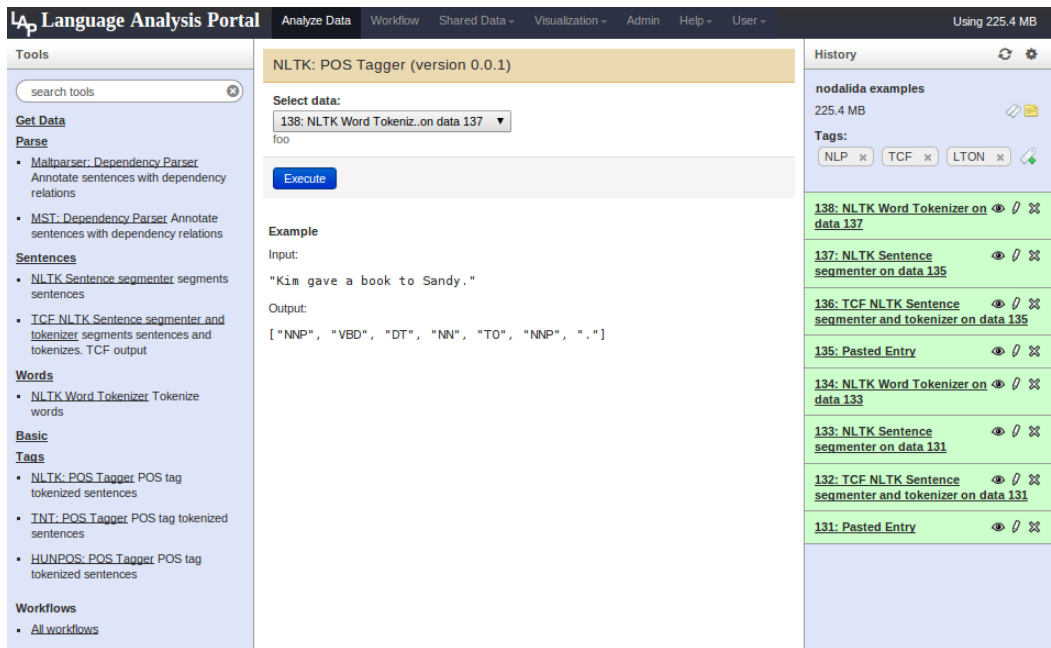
LAP Language Analysis Portal

Analyze Data  Workflow  Shared Data  Visualization  Admin  Help  User  Using 225.4 MB

Tools

search tools

Get Data

Parse

- Maltparser: Dependency Parser Annotate sentences with dependency relations
- MST: Dependency Parser Annotate sentences with dependency relations

Sentences

- NLTK Sentence segmenter segments sentences
- TCF NLTK Sentence segmenter and tokenizer segments sentences and tokenizes. TCF output

Words

- NLTK Word Tokenizer Tokenize words

Basic

Tags

- NLTK: POS Tagger POS tag tokenized sentences
- TNT: POS Tagger POS tag tokenized sentences
- HUNPOS: POS Tagger POS tag tokenized sentences

Workflows

- All workflows

NLTK: POS Tagger (version 0.0.1)

Select data:

138: NLTK Word Tokeniz..on data 137

foo

Execute

Example

Input:

"Kim gave a book to Sandy."

Output:

["NNP", "VBD", "DT", "NN", "TO", "NNP", "."]

History

nodalida examples

225.4 MB

Tags:

NLP  TCF  LTON

138: NLTK Word Tokenizer on data 137

137: NLTK Sentence segmenter on data 135

136: TCF NLTK Sentence segmenter and tokenizer on data 135

135: Pasted Entry

134: NLTK Word Tokenizer on data 133

133: NLTK Sentence segmenter on data 131

132: TCF NLTK Sentence segmenter and tokenizer on data 131

131: Pasted Entry